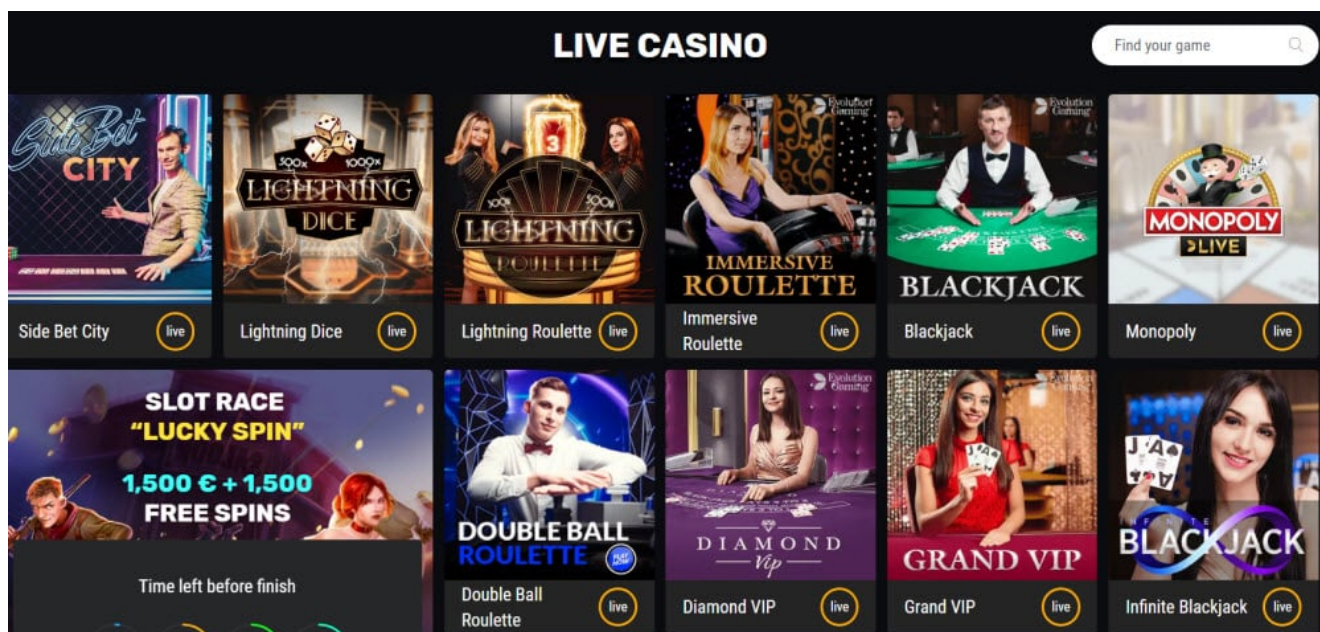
LIVE CASINO

Find your game

Side Bet CITY

Side Bet City live

500x 1000x LIGHTNING DICE

Lightning Dice live

3 300x 500x LIGHTNING ROULETTE

Lightning Roulette live

Evolution Gaming IMMERSIVE ROULETTE

Immersive Roulette live

Evolution Gaming BLACKJACK

Blackjack live

MONOPOLY LIVE

Monopoly live

SLOT RACE "LUCKY SPIN" 1,500 € + 1,500 FREE SPINS

Time left before finish

DOUBLE BALL ROULETTE PLAY NOW

Double Ball Roulette live

Evolution Gaming DIAMOND Vip

Diamond VIP live

Evolution Gaming GRAND VIP

Grand VIP live

INFINITE BLACKJACK

Infinite Blackjack live